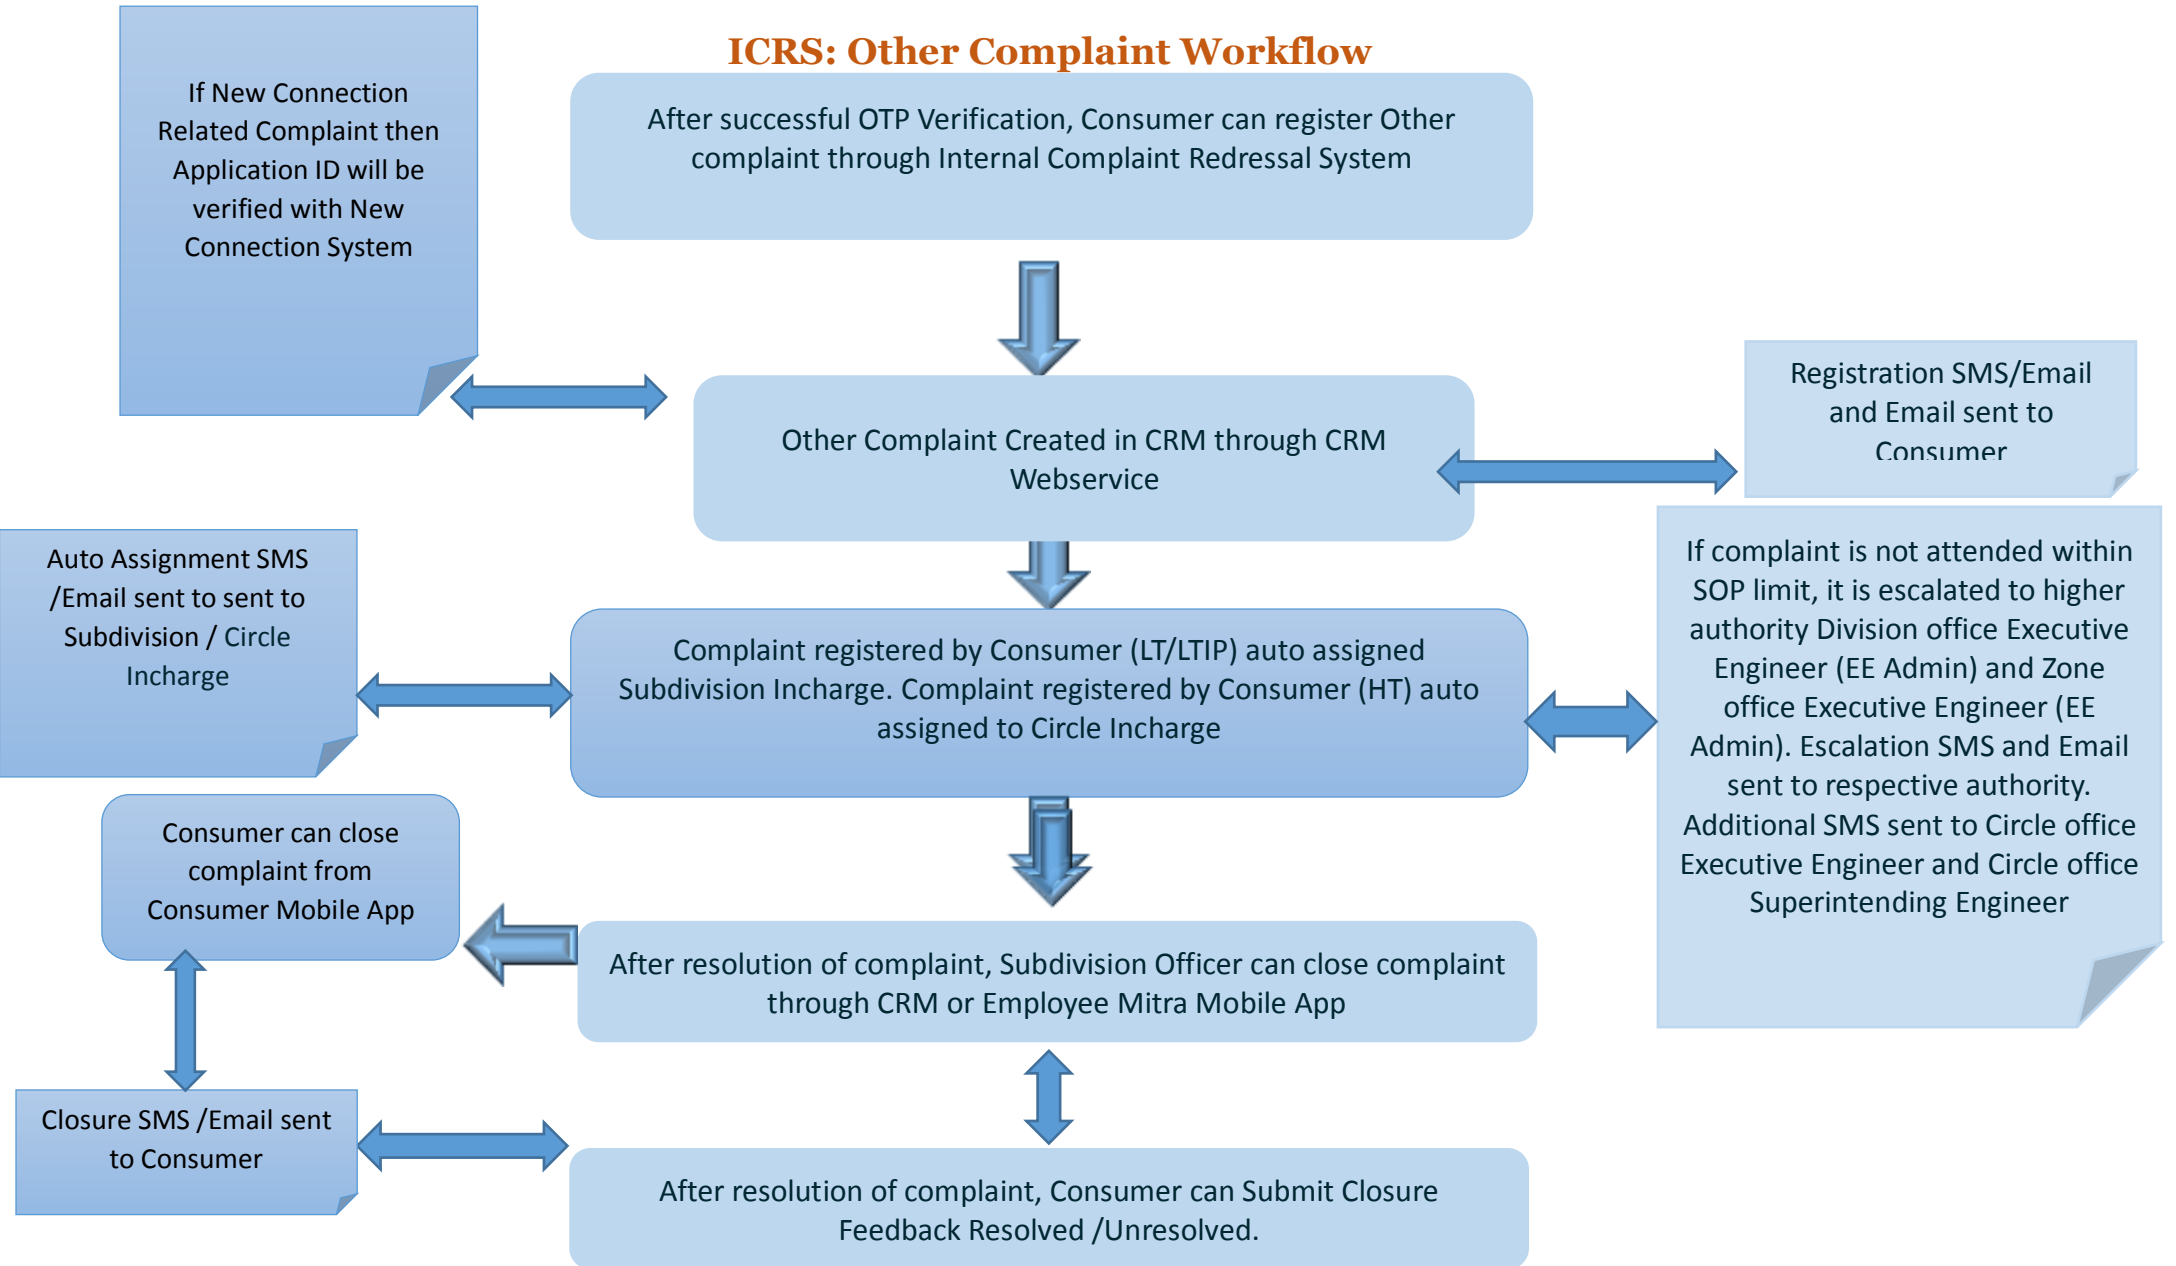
ICRS: Other Complaint Workflow

If New Connection Related Complaint then Application ID will be verified with New Connection System

After successful OTP Verification, Consumer can register Other complaint through Internal Complaint Redressal System

Other Complaint Created in CRM through CRM Webservice

Registration SMS/Email and Email sent to Consumer

Auto Assignment SMS /Email sent to sent to Subdivision / Circle Incharge

Complaint registered by Consumer (LT/LTIP) auto assigned Subdivision Incharge. Complaint registered by Consumer (HT) auto assigned to Circle Incharge

If complaint is not attended within SOP limit, it is escalated to higher authority Division office Executive Engineer (EE Admin) and Zone office Executive Engineer (EE Admin). Escalation SMS and Email sent to respective authority. Additional SMS sent to Circle office Executive Engineer and Circle office Superintending Engineer

Consumer can close complaint from Consumer Mobile App

After resolution of complaint, Subdivision Officer can close complaint through CRM or Employee Mitra Mobile App

Closure SMS /Email sent to Consumer

After resolution of complaint, Consumer can Submit Closure Feedback Resolved /Unresolved.